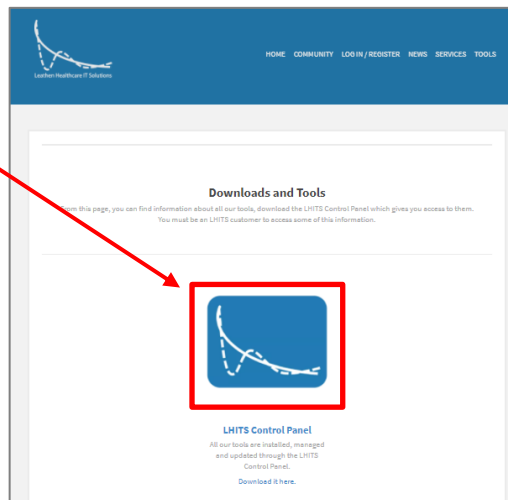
Leathen Healthcare IT Solutions

HOME COMMUNITY LOG IN / REGISTER NEWS SERVICES TOOLS

Downloads and Tools

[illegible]om this page, you can find information about all our tools, download the LHITS Control Panel which gives you access to them. You must be an LHITS customer to access some of this information.

LHITS Control Panel

All our tools are installed, managed and updated through the LHITS Control Panel.

Download it here.